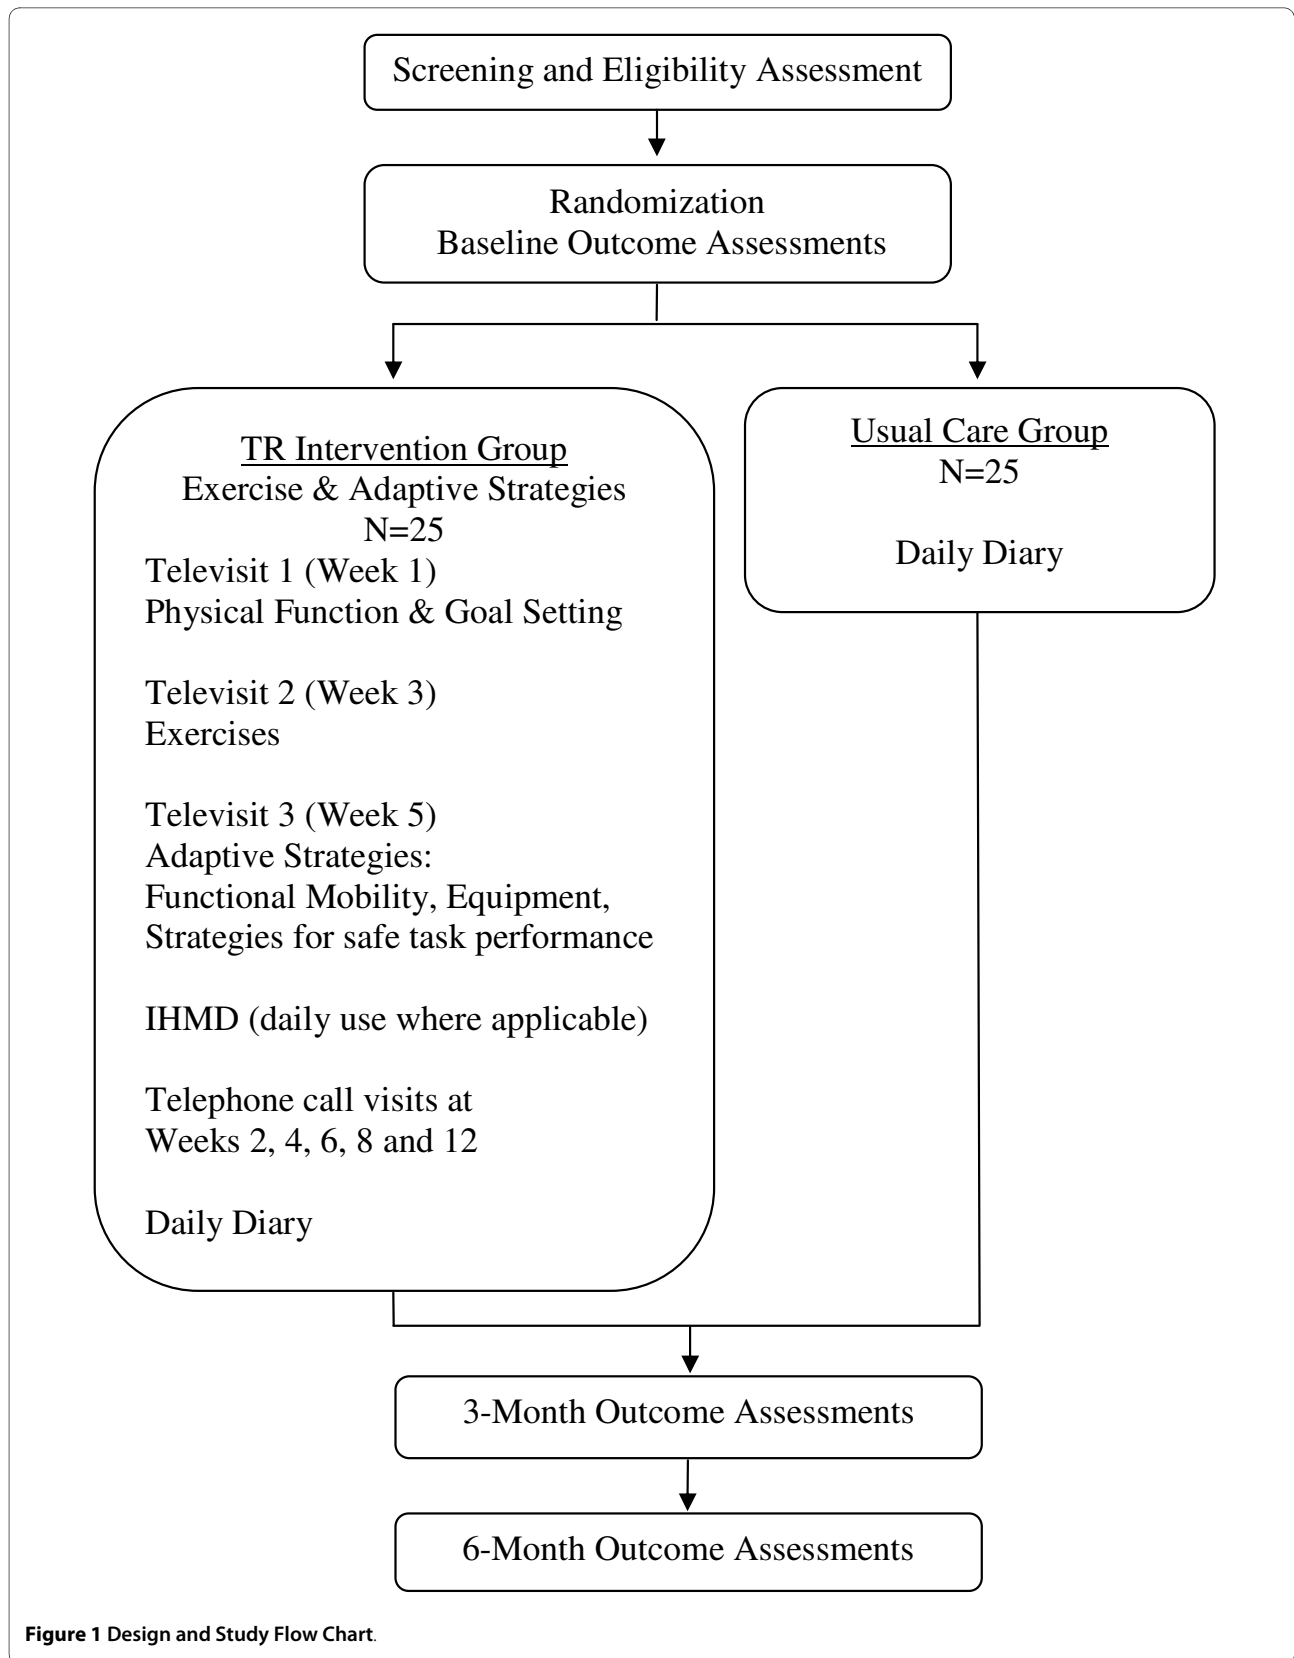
Screening and Eligibility Assessment

Randomization
Baseline Outcome Assessments

TR Intervention Group
Exercise & Adaptive Strategies
N=25
Televisit 1 (Week 1)
Physical Function & Goal Setting

Televisit 2 (Week 3)
Exercises

Televisit 3 (Week 5)
Adaptive Strategies:
Functional Mobility, Equipment,
Strategies for safe task performance

IHMD (daily use where applicable)

Telephone call visits at
Weeks 2, 4, 6, 8 and 12

Daily Diary

Usual Care Group
N=25

Daily Diary

3-Month Outcome Assessments

6-Month Outcome Assessments

Figure 1 Design and Study Flow Chart.